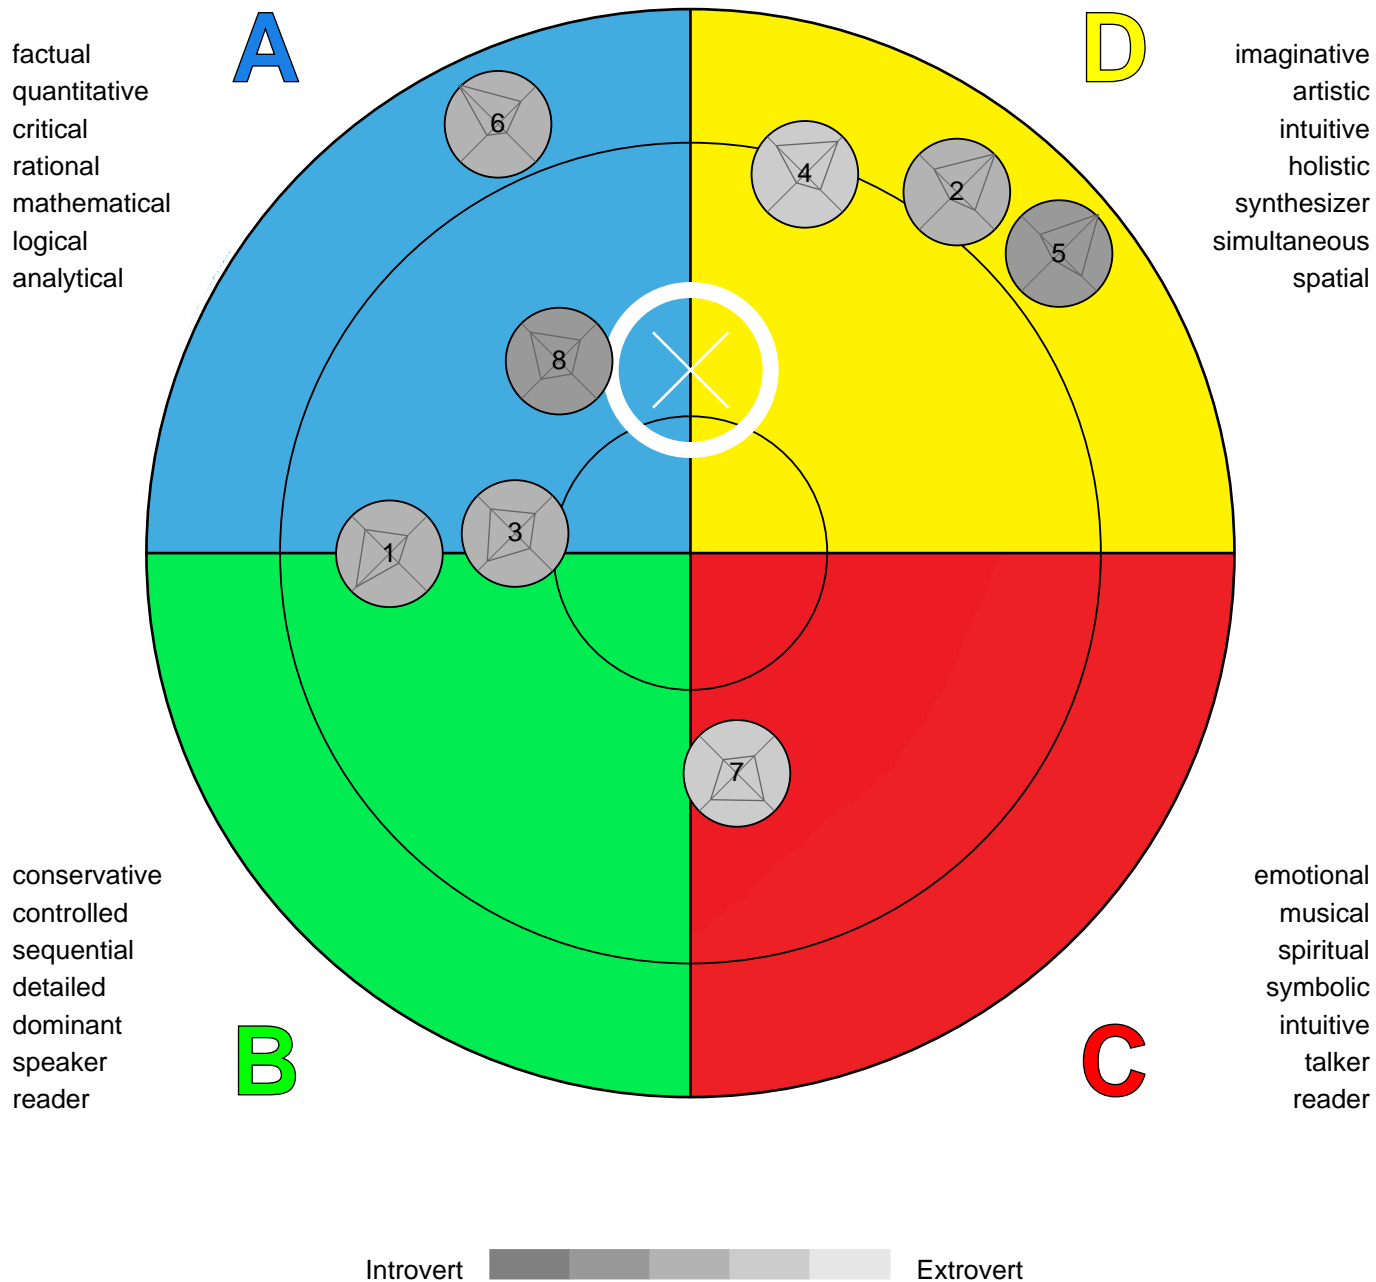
factual
quantitative
critical
rational
mathematical
logical
analytical

A

D

imaginative
artistic
intuitive
holistic
synthesizer
simultaneous
spatial

6
4
2
5
8
3
1
7

conservative
controlled
sequential
detailed
dominant
speaker
reader

B

C

emotional
musical
spiritual
symbolic
intuitive
talker
reader

Introvert
Extrovert